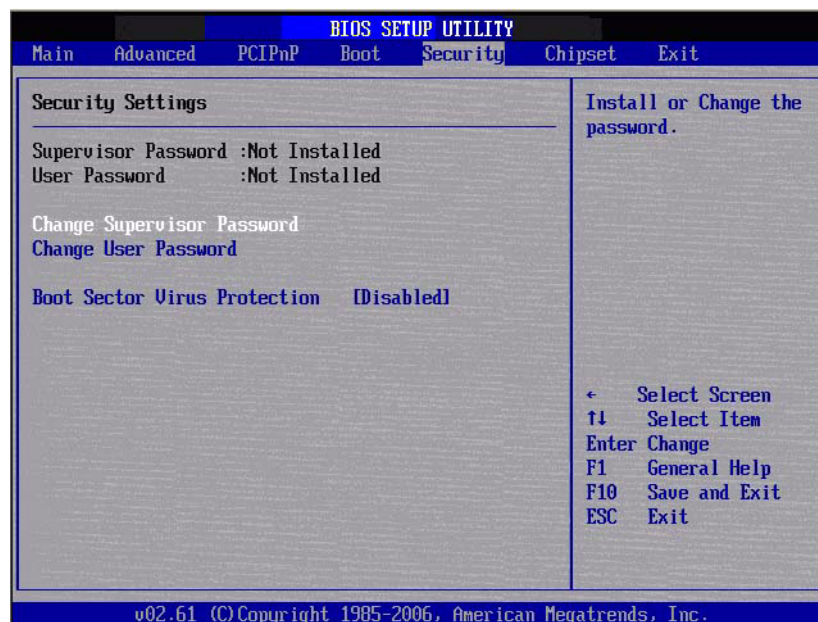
BIOS SETUP UTILITY

Main Advanced PCIPnP Boot Security Chipset Exit

Security Settings

Supervisor Password :Not Installed
User Password :Not Installed

Change Supervisor Password
Change User Password

Boot Sector Virus Protection [Disabled]

Install or Change the password.

← Select Screen
↑↓ Select Item
Enter Change
F1 General Help
F10 Save and Exit
ESC Exit

v02.61 (C)Copyright 1985-2006, American Megatrends, Inc.